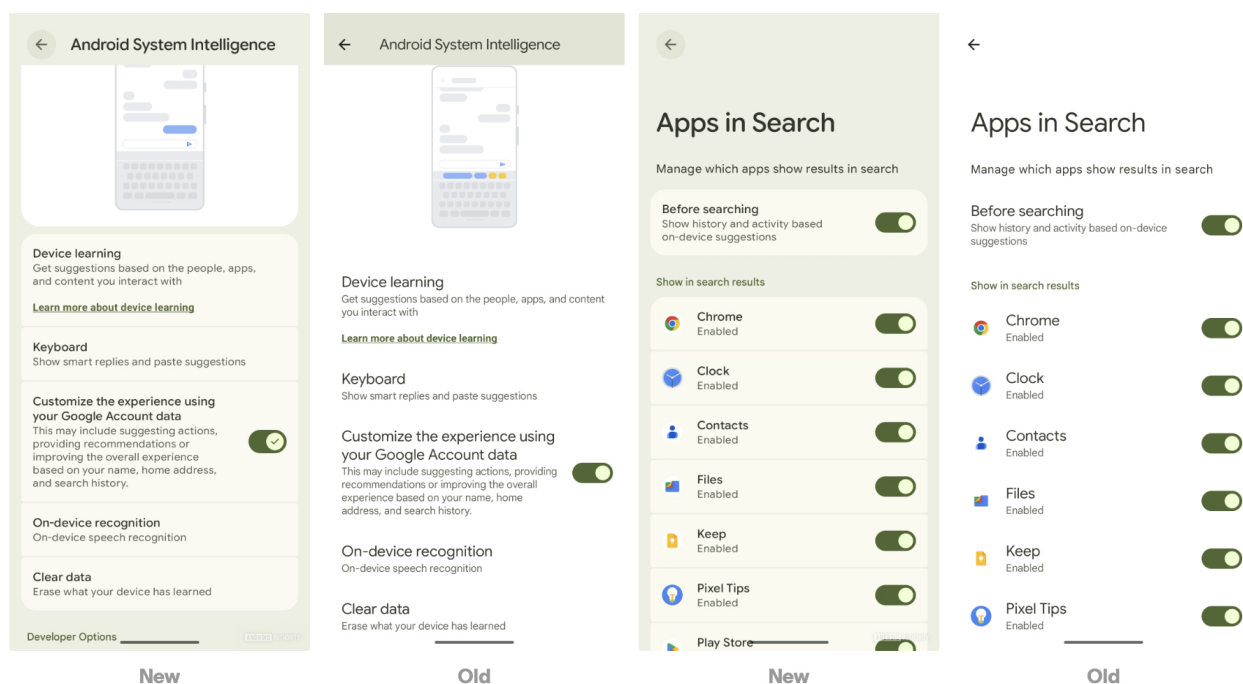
Android System Intelligence

Device learning
Get suggestions based on the people, apps, and content you interact with

Learn more about device learning

Keyboard
Show smart replies and paste suggestions

Customize the experience using your Google Account data
This may include suggesting actions, providing recommendations or improving the overall experience based on your name, home address, and search history.

On-device recognition
On-device speech recognition

Clear data
Erase what your device has learned

Developer Options

New

Android System Intelligence

Device learning
Get suggestions based on the people, apps, and content you interact with

Learn more about device learning

Keyboard
Show smart replies and paste suggestions

Customize the experience using your Google Account data
This may include suggesting actions, providing recommendations or improving the overall experience based on your name, home address, and search history.

On-device recognition
On-device speech recognition

Clear data
Erase what your device has learned

Old

Apps in Search

Manage which apps show results in search

Before searching
Show history and activity based on-device suggestions

Show in search results

Chrome
Enabled

Clock
Enabled

Contacts
Enabled

Files
Enabled

Keep
Enabled

Pixel Tips
Enabled

Play Store

New

Apps in Search

Manage which apps show results in search

Before searching
Show history and activity based on-device suggestions

Show in search results

Chrome
Enabled

Clock
Enabled

Contacts
Enabled

Files
Enabled

Keep
Enabled

Pixel Tips
Enabled

Old